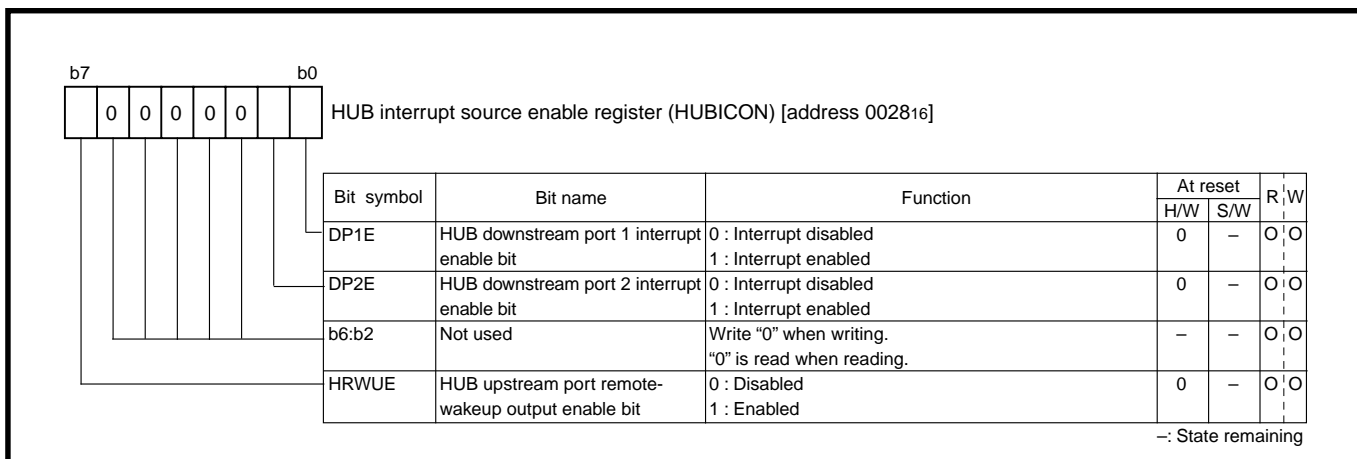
b7 b0

0 0 0 0 0

HUB interrupt source enable register (HUBICON) [address $0028_{16}$]

| Bit symbol | Bit name | Function | At reset H/W | At reset S/W | R | W |
|---|---|---|---|---|---|---|
| DP1E | HUB downstream port 1 interrupt enable bit | 0 : Interrupt disabled<br>1 : Interrupt enabled | 0 | – | O | O |
| DP2E | HUB downstream port 2 interrupt enable bit | 0 : Interrupt disabled<br>1 : Interrupt enabled | 0 | – | O | O |
| b6:b2 | Not used | Write “0” when writing.<br>“0” is read when reading. | – | – | O | O |
| HRWUE | HUB upstream port remote-wakeup output enable bit | 0 : Disabled<br>1 : Enabled | 0 | – | O | O |

–: State remaining